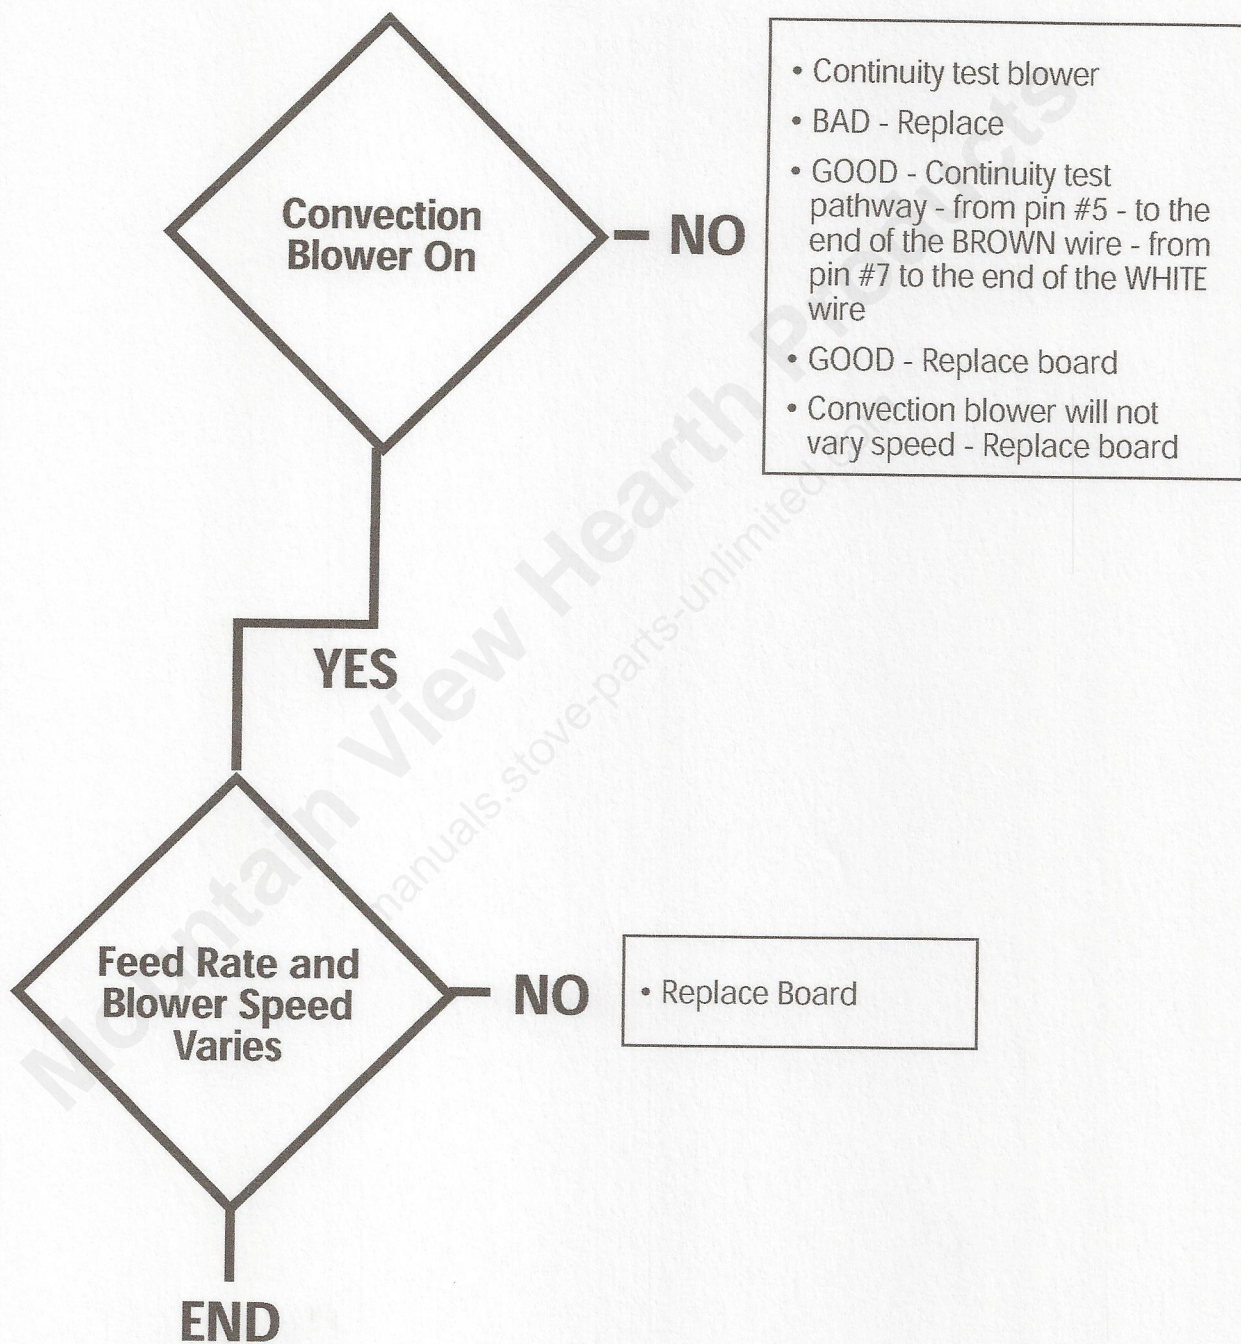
Convection Blower On

NO

• Continuity test blower
• BAD - Replace
• GOOD - Continuity test pathway - from pin #5 - to the end of the BROWN wire - from pin #7 to the end of the WHITE wire
• GOOD - Replace board
• Convection blower will not vary speed - Replace board

YES

Feed Rate and Blower Speed Varies

NO

• Replace Board

END

Mountain View Hearth Products
manuals.stove-parts-unlimited.com